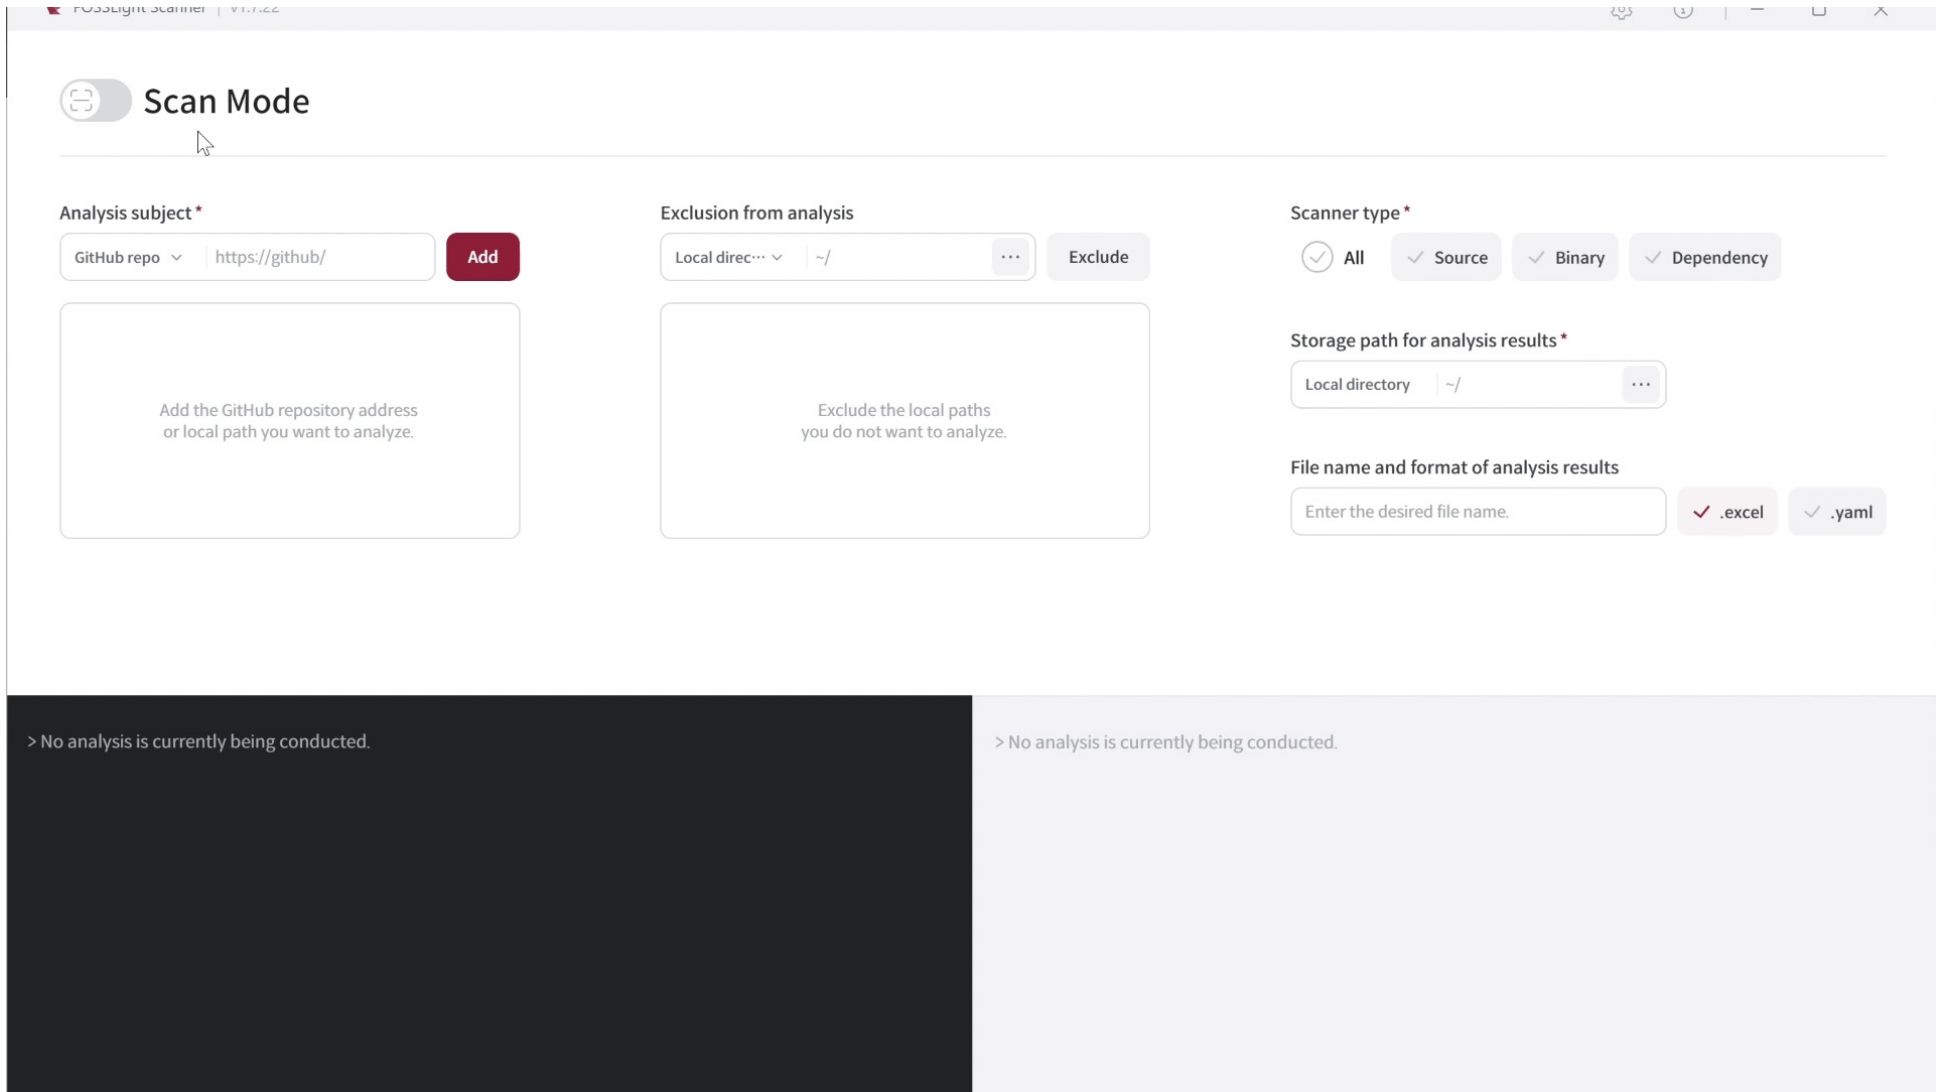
FOSSLight Scanner | v1.7.22

Scan Mode

Analysis subject*
GitHub repo
https://github/
Add

Add the GitHub repository address or local path you want to analyze.

Exclusion from analysis
Local direc···
~/
···
Exclude

Exclude the local paths you do not want to analyze.

Scanner type*
All
Source
Binary
Dependency

Storage path for analysis results*
Local directory
~/
···

File name and format of analysis results
Enter the desired file name.
.excel
.yaml

> No analysis is currently being conducted.

> No analysis is currently being conducted.